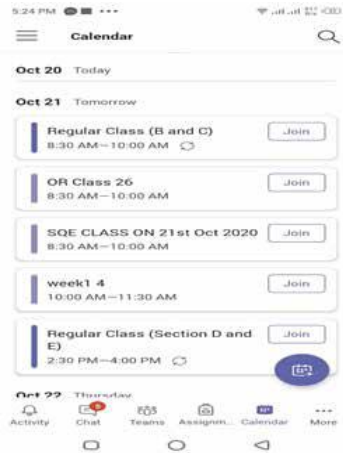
5:24 PM

Calendar

Oct 20 Today

Oct 21 Tomorrow

Regular Class (B and C)
8:30 AM—10:00 AM
Join

OR Class 26
8:30 AM—10:00 AM
Join

SQE CLASS ON 21st Oct 2020
8:30 AM—10:00 AM
Join

week1 4
10:00 AM—11:30 AM
Join

Regular Class (Section D and E)
2:30 PM—4:00 PM
Join

Oct 22 Thursday

Activity Chat Teams Assignm... Calendar More